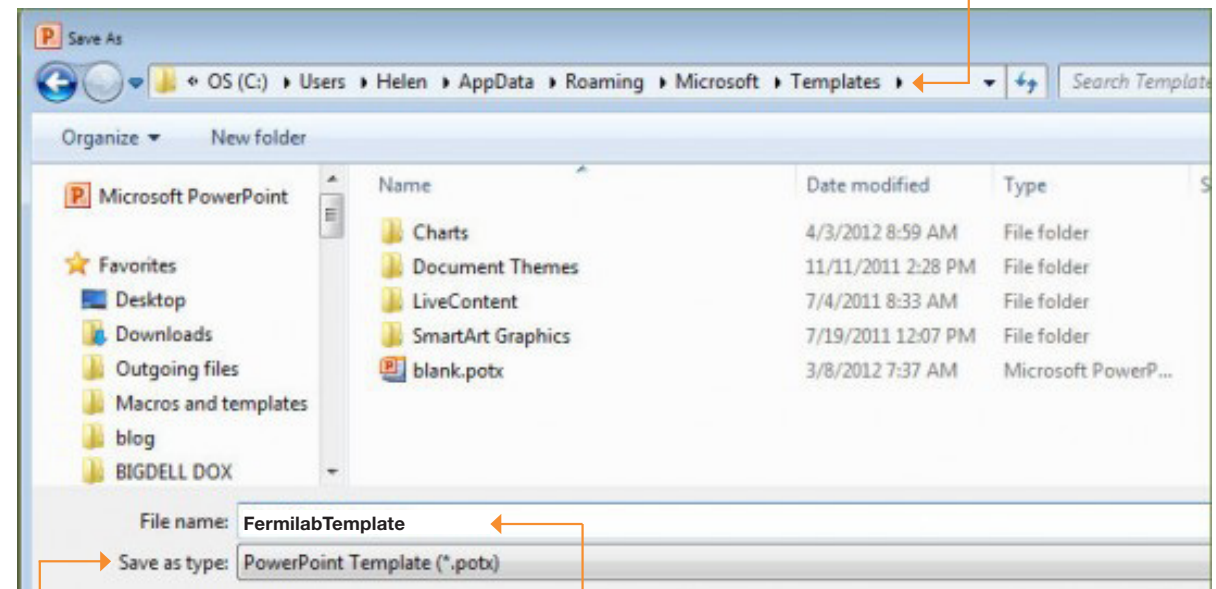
Save As

« OS (C:) ▸ Users ▸ Helen ▸ AppData ▸ Roaming ▸ Microsoft ▸ Templates ▸

Search Template

Organize ▾ New folder

Microsoft PowerPoint

Favorites
Desktop
Downloads
Outgoing files
Macros and templates
blog
BIGDELL DOX

| Name | Date modified | Type |
|---|---|---|
| Charts | 4/3/2012 8:59 AM | File folder |
| Document Themes | 11/11/2011 2:28 PM | File folder |
| LiveContent | 7/4/2011 8:33 AM | File folder |
| SmartArt Graphics | 7/19/2011 12:07 PM | File folder |
| blank.potx | 3/8/2012 7:37 AM | Microsoft PowerP... |

File name: FermilabTemplate

Save as type: PowerPoint Template (*.potx)